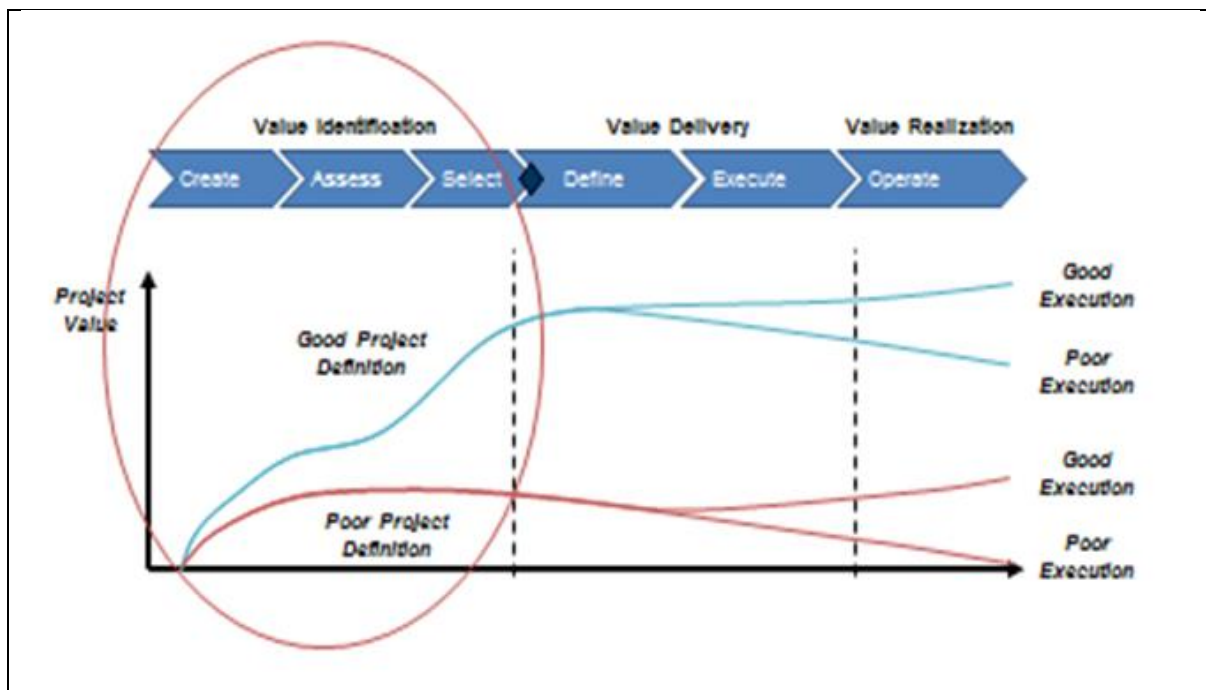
Value Identification

Value Delivery

Value Realization

Create

Assess

Select

Define

Execute

Operate

Project Value

Good Project Definition

Poor Project Definition

Good Execution

Poor Execution

Good Execution

Poor Execution